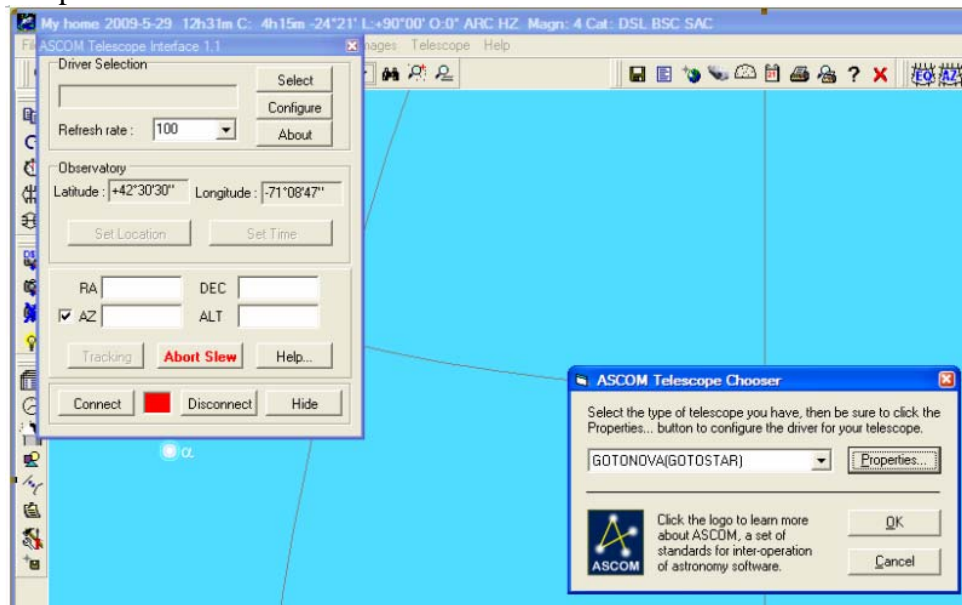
My home 2009-5-29 12h31m C: 4h15m -24°21' L:+90°00' O:0° ARC HZ Magn: 4 Cat: DSL BSC SAC

Fi ASCOM Telescope Interface 1.1 nages Telescope Help

Driver Selection

Select

Configure

Refresh rate : 100

About

Observatory

Latitude : +42°30'30''

Longitude : -71°08'47''

Set Location

Set Time

RA

DEC

AZ

ALT

Tracking

Abort Slew

Help...

Connect

Disconnect

Hide

α

EQ AZ

ASCOM Telescope Chooser

Select the type of telescope you have, then be sure to click the Properties... button to configure the driver for your telescope.

GOTONOVA(GOTOSTAR)

Properties...

Click the logo to learn more about ASCOM, a set of standards for inter-operation of astronomy software.

ASCOM

OK

Cancel